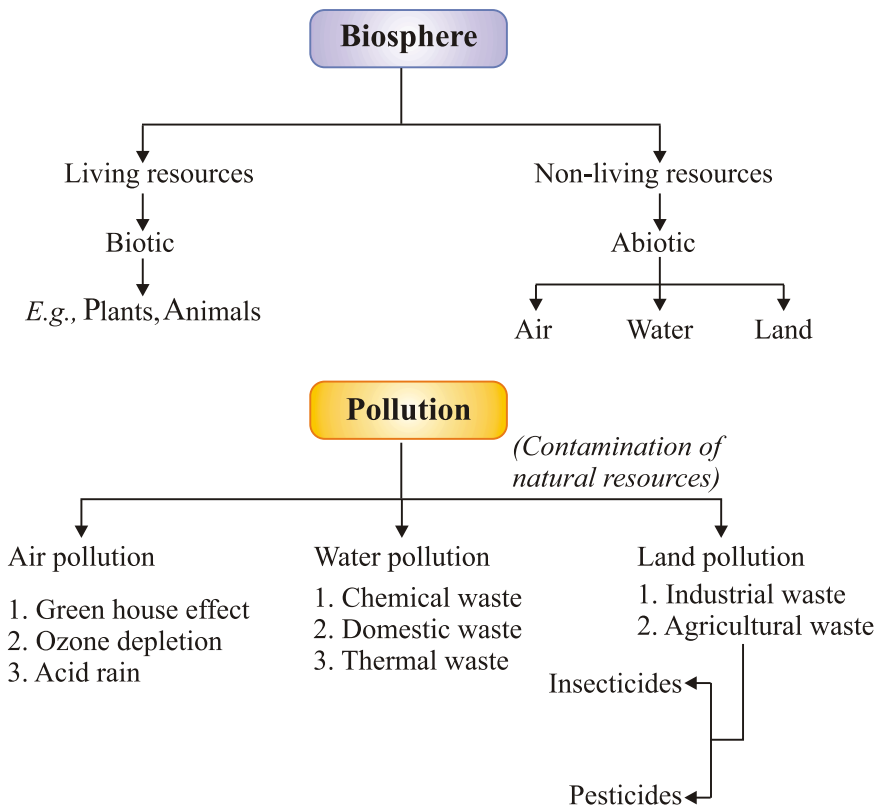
Biosphere

Living resources

Biotic

E.g., Plants, Animals

Non-living resources

Abiotic

Air

Water

Land

Pollution

(Contamination of natural resources)

Air pollution

1. Green house effect
2. Ozone depletion
3. Acid rain

Water pollution

1. Chemical waste
2. Domestic waste
3. Thermal waste

Land pollution

1. Industrial waste
2. Agricultural waste

Insecticides

Pesticides